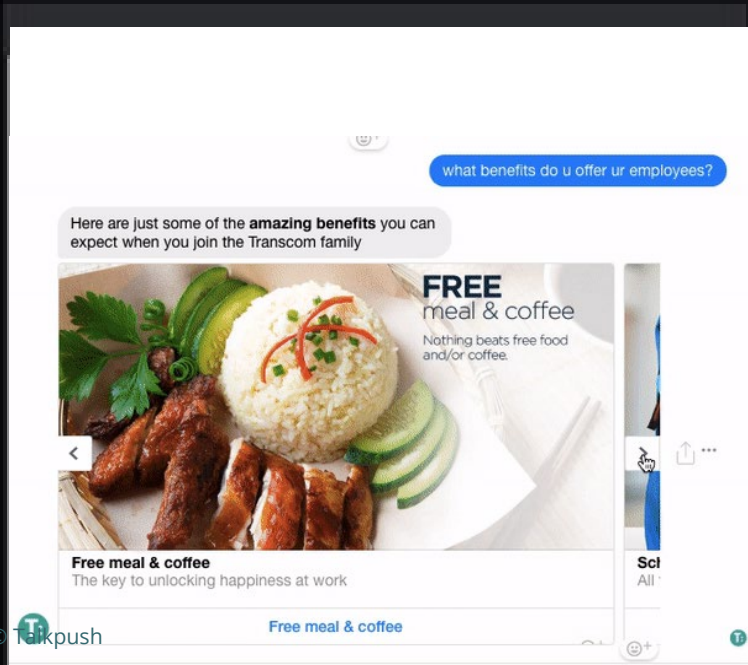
what benefits do u offer ur employees?

Here are just some of the **amazing benefits** you can expect when you join the Transcom family

FREE
meal & coffee
Nothing beats free food and/or coffee.

Free meal & coffee
The key to unlocking happiness at work

Free meal & coffee

Sc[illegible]
All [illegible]

© Talkpush